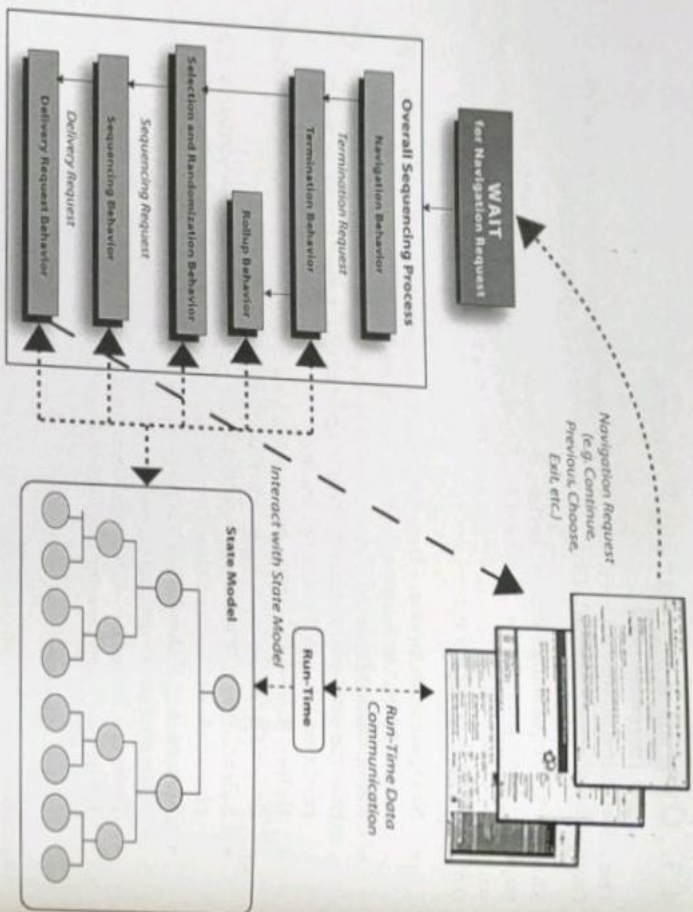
WAIT
for Navigation Request

Overall Sequencing Process

Navigation Behavior

Termination Request

Termination Behavior

Rollup Behavior

Selection and Randomization Behavior

Sequencing Request

Sequencing Behavior

Delivery Request

Delivery Request Behavior

Navigation Request
(e.g. Continue,
Previous, Choose,
Exit, etc.)

Interact with State Model

Run-Time Data
Communication

Run-Time

State Model